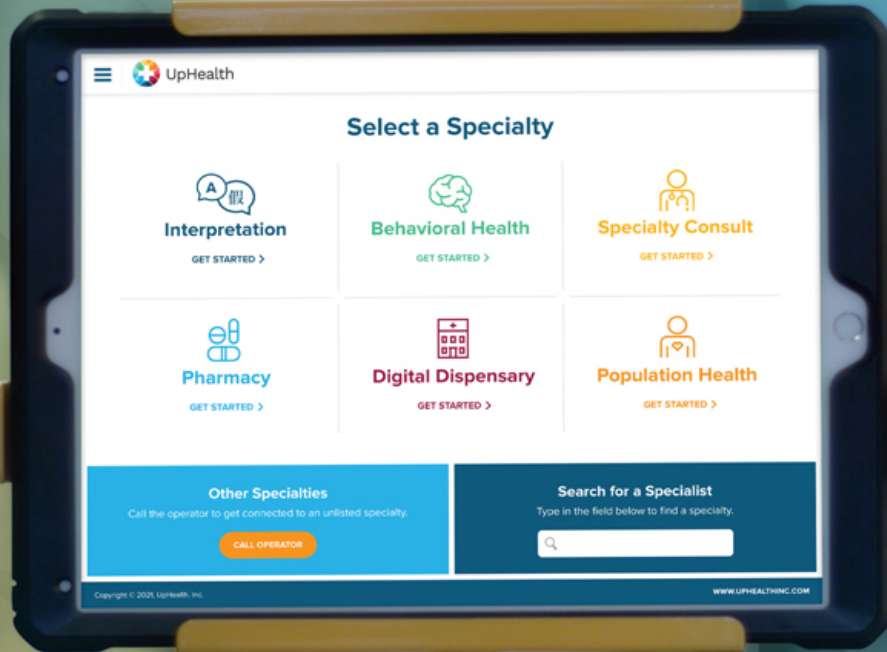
UpHealth

Select a Specialty

A 假

Interpretation
GET STARTED >

Behavioral Health
GET STARTED >

Specialty Consult
GET STARTED >

Pharmacy
GET STARTED >

Digital Dispensary
GET STARTED >

Population Health
GET STARTED >

Other Specialties
Call the operator to get connected to an unlisted specialty.
CALL OPERATOR

Search for a Specialist
Type in the field below to find a specialty.

Copyright © 2021, UpHealth, Inc.
WWW.UPHEALTHINC.COM